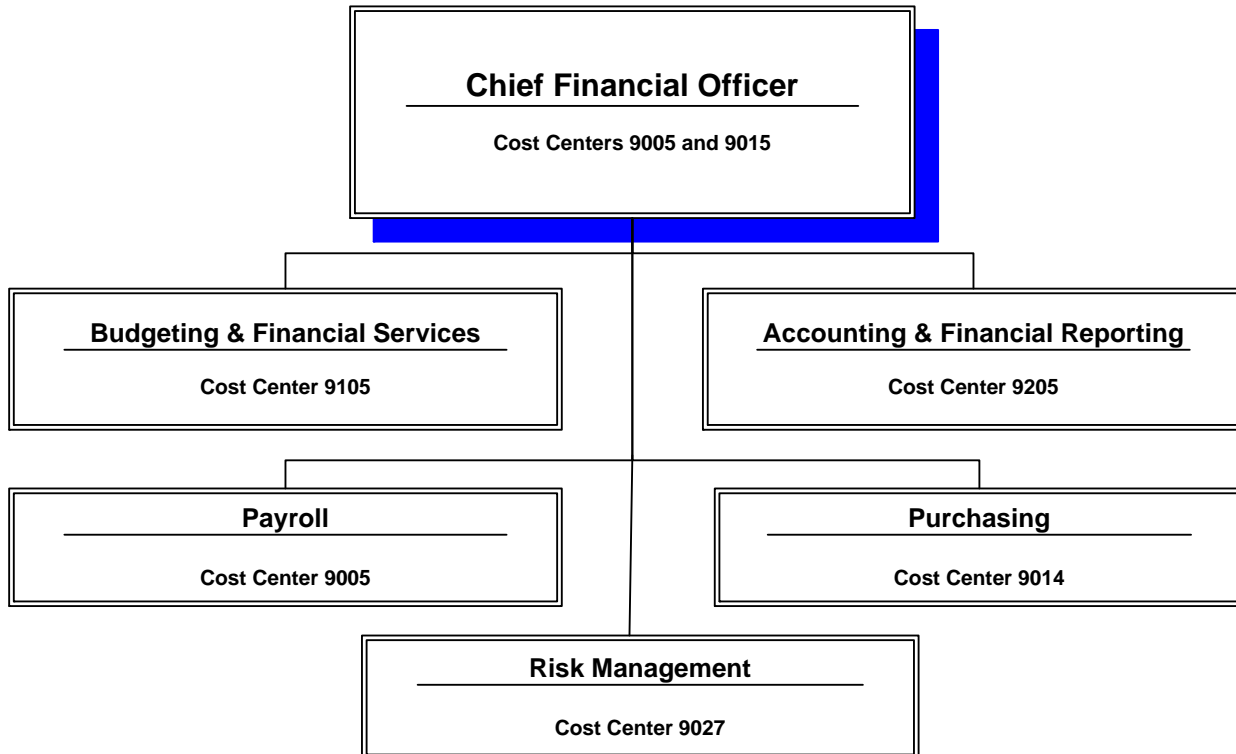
Chief Financial Officer

Cost Centers 9005 and 9015

Budgeting & Financial Services

Cost Center 9105

Accounting & Financial Reporting

Cost Center 9205

Payroll

Cost Center 9005

Purchasing

Cost Center 9014

Risk Management

Cost Center 9027